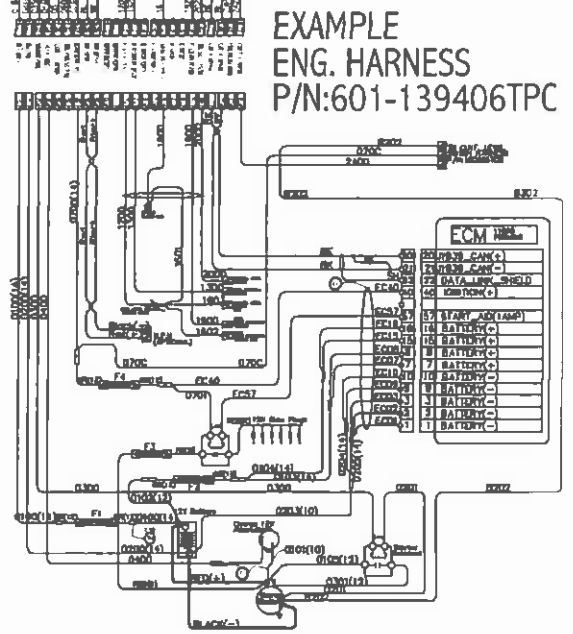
EXAMPLE
ENG. HARNESS
P/N:601-139406TPC

ECM

| | |
|---|---|
| 20 | J1939_CAN(+) |
| 21 | J1939_CAN(-) |
| 22 | DATA_LINK_SHIELD |
| 40 | IGNITION(+) |
| 57 | START_AID(1AMP) |
| 16 | BATTERY(+) |
| 15 | BATTERY(+) |
| 8 | BATTERY(+) |
| 7 | BATTERY(+) |
| 13 | BATTERY(-) |
| 3 | BATTERY(-) |
| 2 | BATTERY(-) |
| 1 | BATTERY(-) |

EC40
EC57
F4
F3
F1
F2
0700
0300
0301
0400
0500
EC02
EC03
EC04
RED(+)
BLACK(-)
0600(10)
0301(12)
0200(6)
12V Battery
Starter